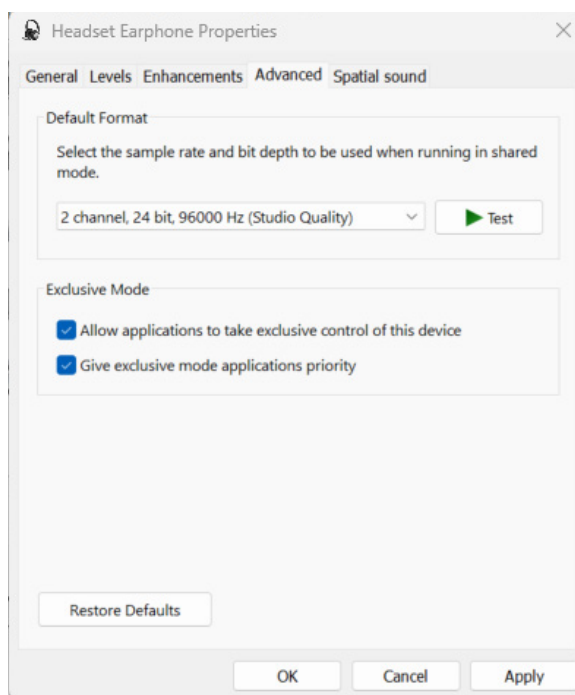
Headset Earphone Properties

General Levels Enhancements Advanced Spatial sound

Default Format

Select the sample rate and bit depth to be used when running in shared mode.

2 channel, 24 bit, 96000 Hz (Studio Quality)

Test

Exclusive Mode

Allow applications to take exclusive control of this device

Give exclusive mode applications priority

Restore Defaults

OK Cancel Apply